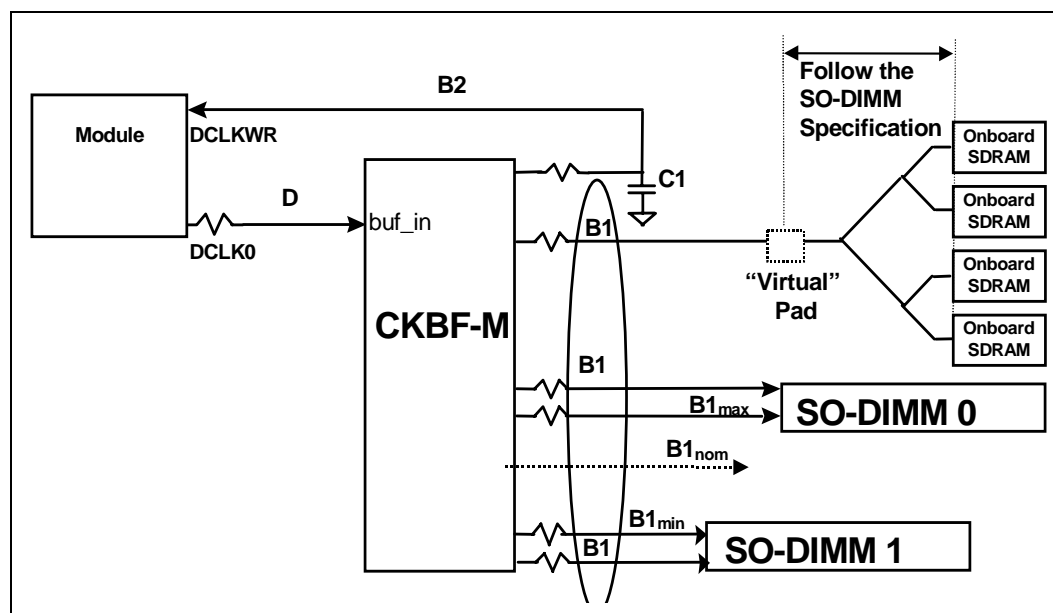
Follow the SO-DIMM Specification

B2

Module

DCLKWR

Onboard SDRAM

C1

D

Onboard SDRAM

buf_in

B1

DCLK0

Onboard SDRAM

"Virtual" Pad

CKBF-M

Onboard SDRAM

B1

$B1_{max}$

SO-DIMM 0

$B1_{nom}$

$B1_{min}$

B1

SO-DIMM 1